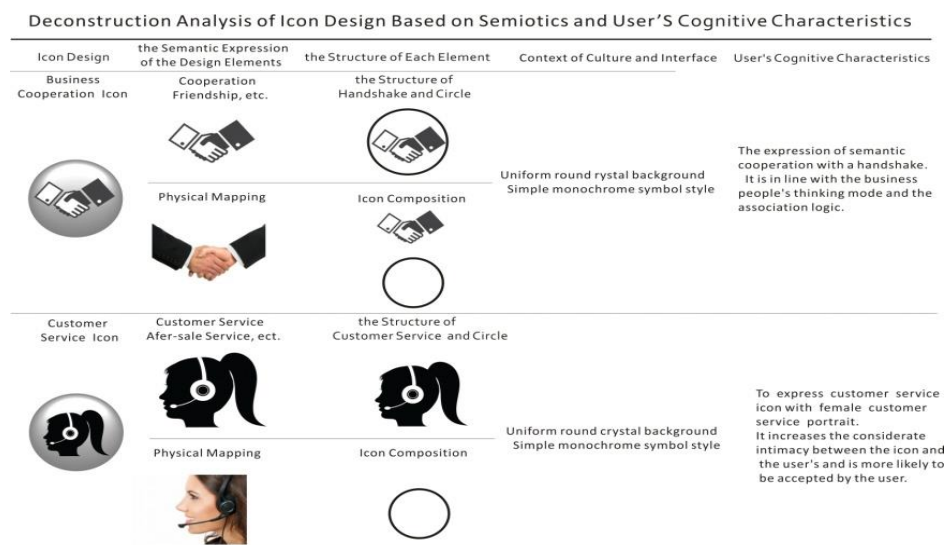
Deconstruction Analysis of Icon Design Based on Semiotics and User'S Cognitive Characteristics

| Icon Design | the Semantic Expression of the Design Elements | the Structure of Each Element | Context of Culture and Interface | User's Cognitive Characteristics |
|---|---|---|---|---|
| Business Cooperation Icon | Cooperation Friendship, etc. | the Structure of Handshake and Circle | Uniform round rystal background Simple monochrome symbol style | The expression of semantic cooperation with a handshake. It is in line with the business people's thinking mode and the association logic. |
| | Physical Mapping | Icon Composition | | |
| Customer Service Icon | Customer Service Afer-sale Service, ect. | the Structure of Customer Service and Circle | Uniform round crystal background Simple monochrome symbol style | To express customer service icon with female customer service portrait. It increases the considerate intimacy between the icon and the user's and is more likely to be accepted by the user. |
| | Physical Mapping | Icon Composition | | |